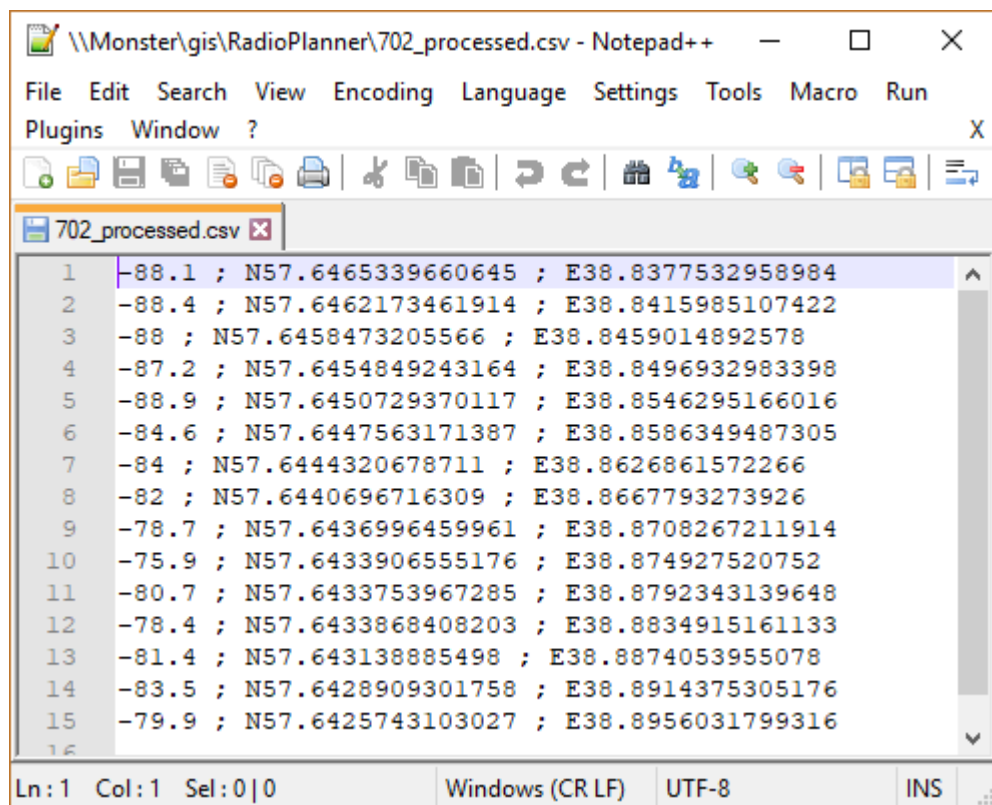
\\Monster\gis\RadioPlanner\702_processed.csv - Notepad++

File Edit Search View Encoding Language Settings Tools Macro Run Plugins Window ? X

702_processed.csv

1 -88.1 ; N57.6465339660645 ; E38.8377532958984
2 -88.4 ; N57.6462173461914 ; E38.8415985107422
3 -88 ; N57.6458473205566 ; E38.8459014892578
4 -87.2 ; N57.6454849243164 ; E38.8496932983398
5 -88.9 ; N57.6450729370117 ; E38.8546295166016
6 -84.6 ; N57.6447563171387 ; E38.8586349487305
7 -84 ; N57.6444320678711 ; E38.8626861572266
8 -82 ; N57.6440696716309 ; E38.8667793273926
9 -78.7 ; N57.6436996459961 ; E38.8708267211914
10 -75.9 ; N57.6433906555176 ; E38.874927520752
11 -80.7 ; N57.6433753967285 ; E38.8792343139648
12 -78.4 ; N57.6433868408203 ; E38.8834915161133
13 -81.4 ; N57.643138885498 ; E38.8874053955078
14 -83.5 ; N57.6428909301758 ; E38.8914375305176
15 -79.9 ; N57.6425743103027 ; E38.8956031799316
16

Ln : 1 Col : 1 Sel : 0 | 0 Windows (CR LF) UTF-8 INS